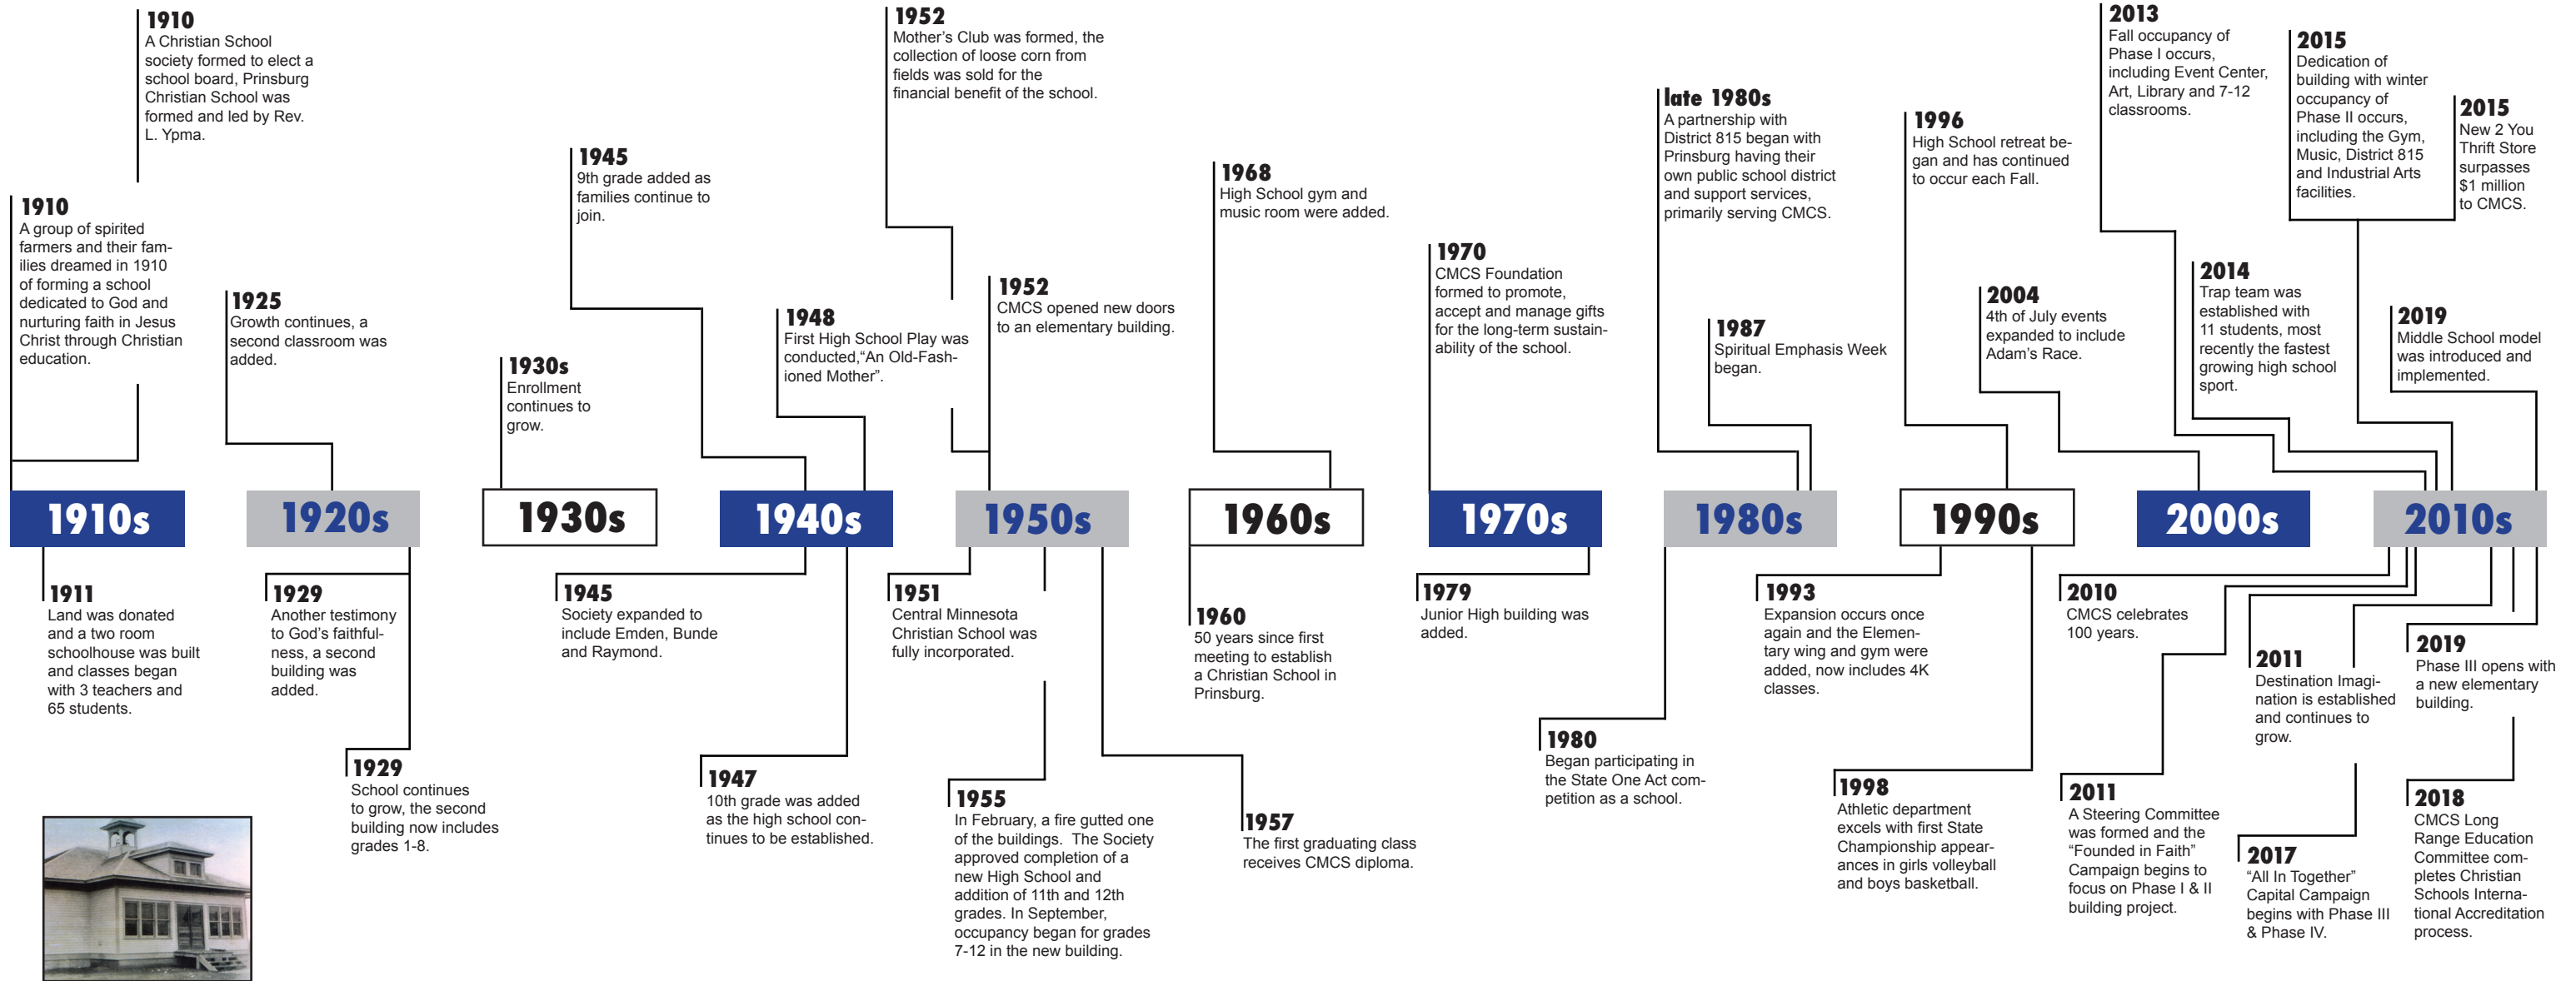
1910
A Christian School society formed to elect a school board, Prinsburg Christian School was formed and led by Rev. L. Ypma.

1910
A group of spirited farmers and their families dreamed in 1910 of forming a school dedicated to God and nurturing faith in Jesus Christ through Christian education.

1925
Growth continues, a second classroom was added.

1930s
Enrollment continues to grow.

1945
9th grade added as families continue to join.

1948
First High School Play was conducted,"An Old-Fashioned Mother".

1952
Mother's Club was formed, the collection of loose corn from fields was sold for the financial benefit of the school.

1952
CMCS opened new doors to an elementary building.

1968
High School gym and music room were added.

1970
CMCS Foundation formed to promote, accept and manage gifts for the long-term sustainability of the school.

late 1980s
A partnership with District 815 began with Prinsburg having their own public school district and support services, primarily serving CMCS.

1987
Spiritual Emphasis Week began.

1996
High School retreat began and has continued to occur each Fall.

2004
4th of July events expanded to include Adam's Race.

2013
Fall occupancy of Phase I occurs, including Event Center, Art, Library and 7-12 classrooms.

2014
Trap team was established with 11 students, most recently the fastest growing high school sport.

2015
Dedication of building with winter occupancy of Phase II occurs, including the Gym, Music, District 815 and Industrial Arts facilities.

2015
New 2 You Thrift Store surpasses $1 million to CMCS.

2019
Middle School model was introduced and implemented.

1910s

1920s

1930s

1940s

1950s

1960s

1970s

1980s

1990s

2000s

2010s

1911
Land was donated and a two room schoolhouse was built and classes began with 3 teachers and 65 students.

1929
Another testimony to God's faithfulness, a second building was added.

1929
School continues to grow, the second building now includes grades 1-8.

1945
Society expanded to include Emden, Bunde and Raymond.

1947
10th grade was added as the high school continues to be established.

1951
Central Minnesota Christian School was fully incorporated.

1955
In February, a fire gutted one of the buildings. The Society approved completion of a new High School and addition of 11th and 12th grades. In September, occupancy began for grades 7-12 in the new building.

1957
The first graduating class receives CMCS diploma.

1960
50 years since first meeting to establish a Christian School in Prinsburg.

1979
Junior High building was added.

1980
Began participating in the State One Act competition as a school.

1993
Expansion occurs once again and the Elementary wing and gym were added, now includes 4K classes.

1998
Athletic department excels with first State Championship appearances in girls volleyball and boys basketball.

2010
CMCS celebrates 100 years.

2011
Destination Imagination is established and continues to grow.

2011
A Steering Committee was formed and the "Founded in Faith" Campaign begins to focus on Phase I & II building project.

2017
"All In Together" Capital Campaign begins with Phase III & Phase IV.

2019
Phase III opens with a new elementary building.

2018
CMCS Long Range Education Committee completes Christian Schools International Accreditation process.